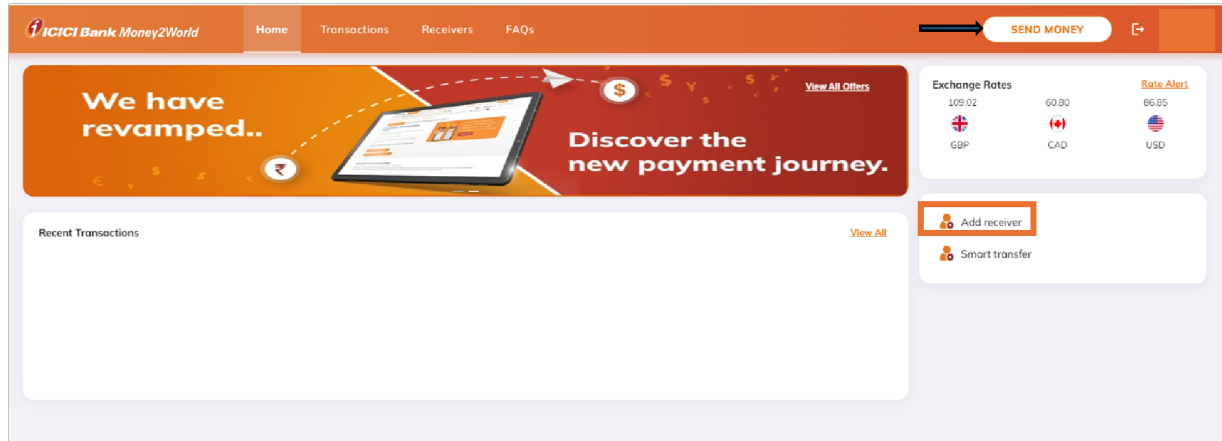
ICICI Bank Money2World

Home Transactions Receivers FAQs

SEND MONEY

We have revamped..

View All Offers

Discover the new payment journey.

Exchange Rates

Rate Alert

| 109.02 | 60.80 | 86.85 |
|---|---|---|
| GBP | CAD | USD |

Recent Transactions

View All

Add receiver

Smart transfer